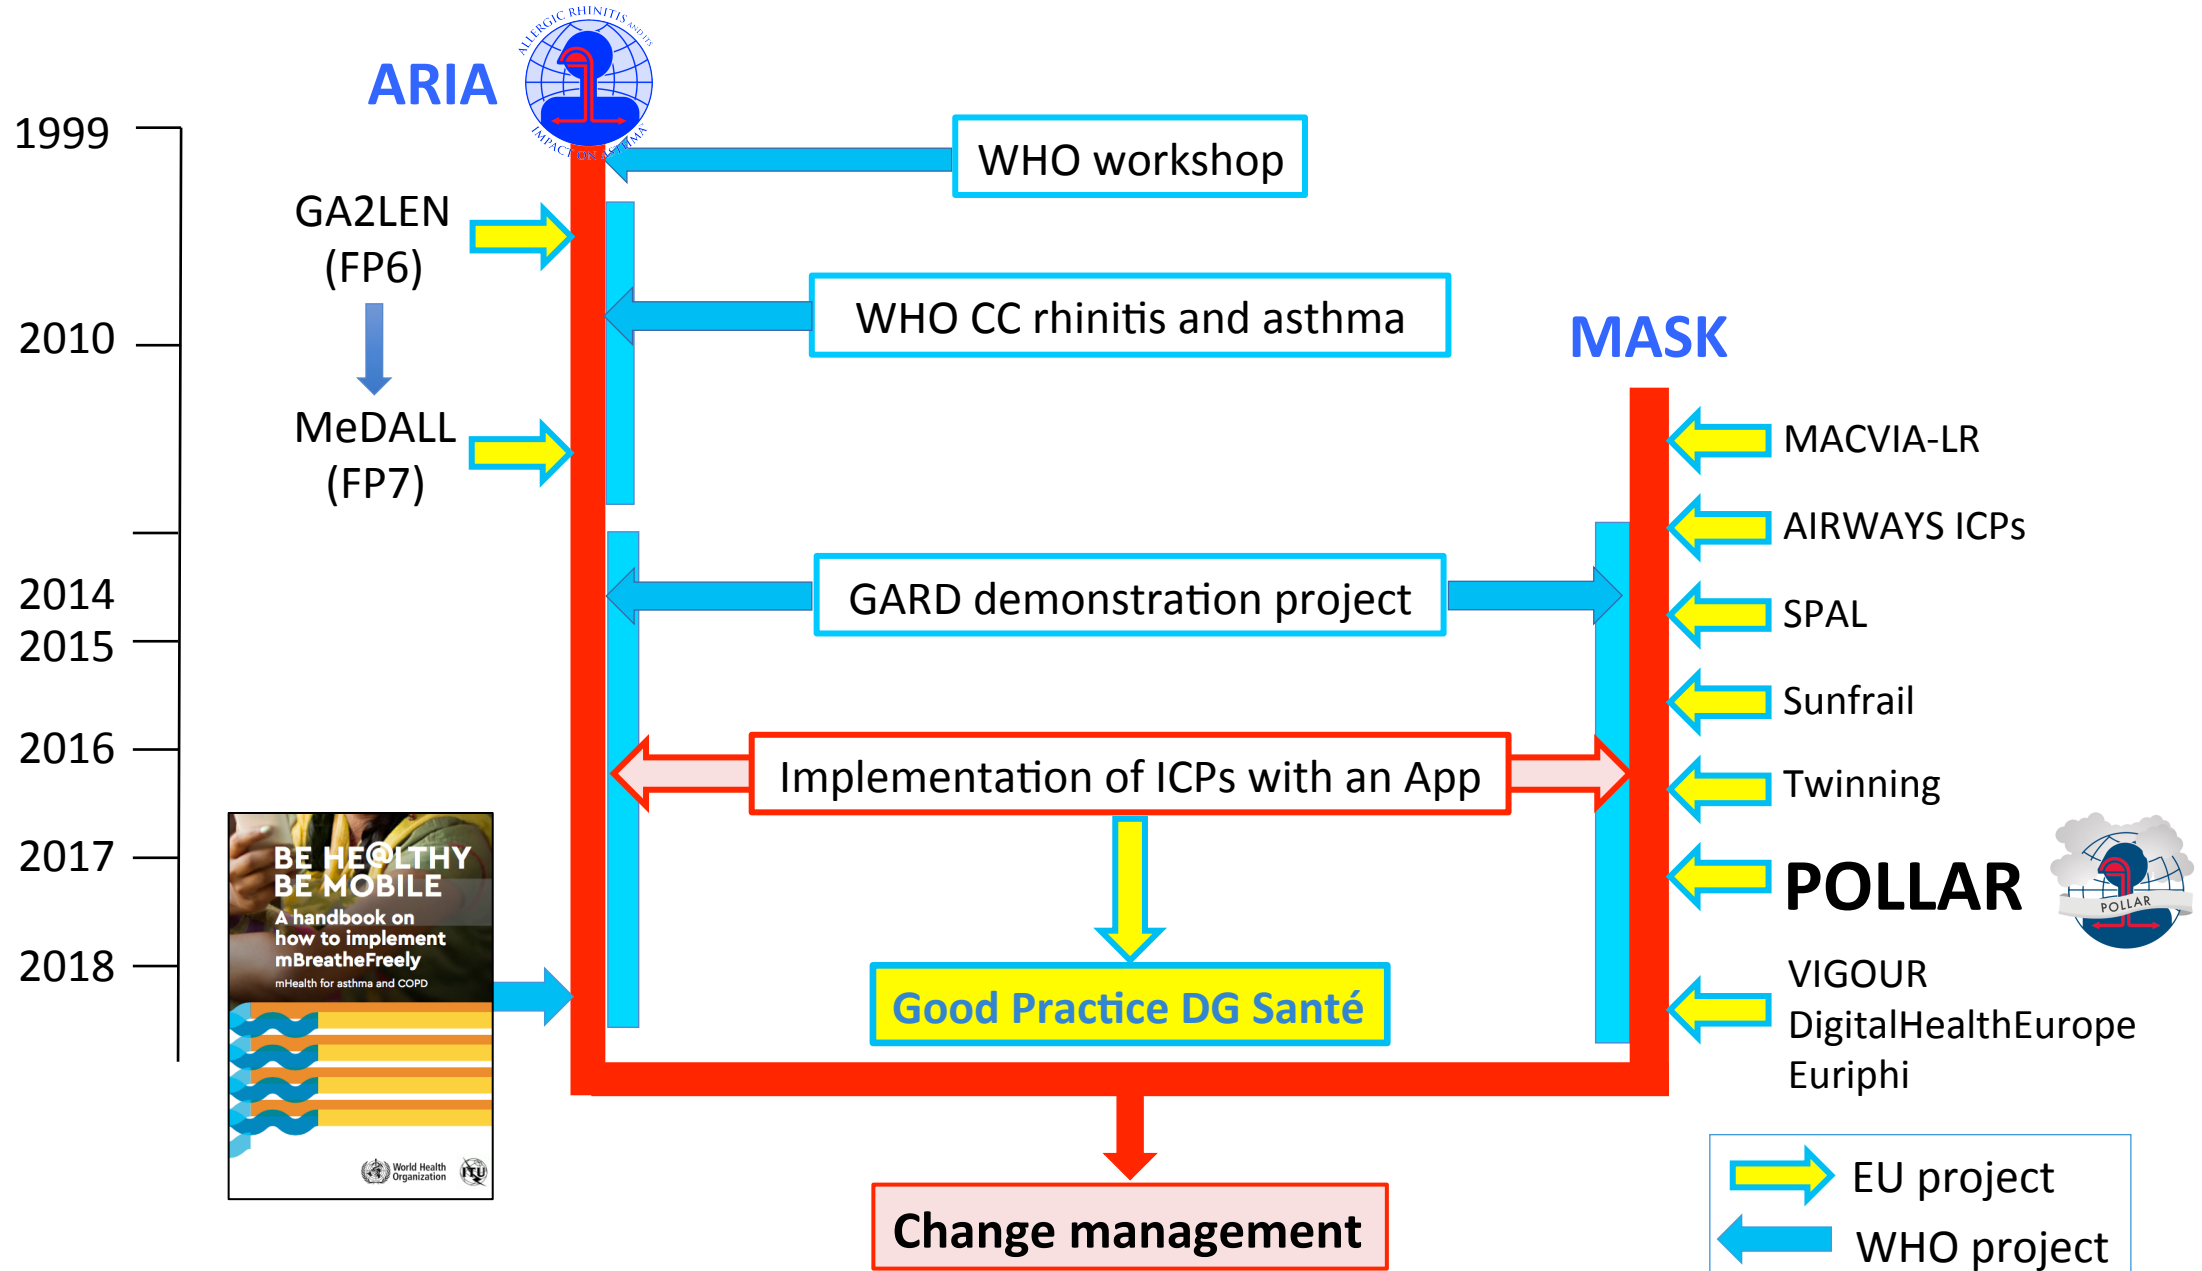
ARIA

ALLERGIC RHINITIS AND ITS IMPACT ON ASTHMA

1999

2010

2014
2015

2016

2017

2018

GA2LEN
(FP6)

MeDALL
(FP7)

WHO workshop

WHO CC rhinitis and asthma

MASK

MACVIA-LR

AIRWAYS ICPs

SPAL

Sunfrail

Twinning

POLLAR

POLLAR

VIGOUR
DigitalHealthEurope
Euriphi

GARD demonstration project

Implementation of ICPs with an App

Good Practice DG Santé

BE HE@LTHY
BE MOBILE
A handbook on how to implement mBreatheFreely
mHealth for asthma and COPD

World Health Organization

ITU

Change management

EU project

WHO project